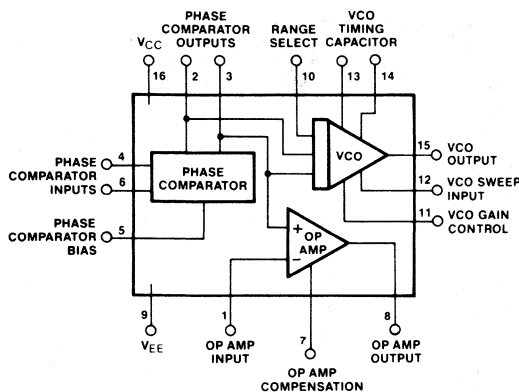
$V_{CC}$
16
PHASE COMPARATOR OUTPUTS
2
3
RANGE SELECT
10
VCO TIMING CAPACITOR
13
14
PHASE COMPARATOR INPUTS
4
6
PHASE COMPARATOR
VCO
15
VCO OUTPUT
12
VCO SWEEP INPUT
11
VCO GAIN CONTROL
PHASE COMPARATOR BIAS
5
+
OP AMP
−
9
$V_{EE}$
1
OP AMP INPUT
7
OP AMP COMPENSATION
8
OP AMP OUTPUT